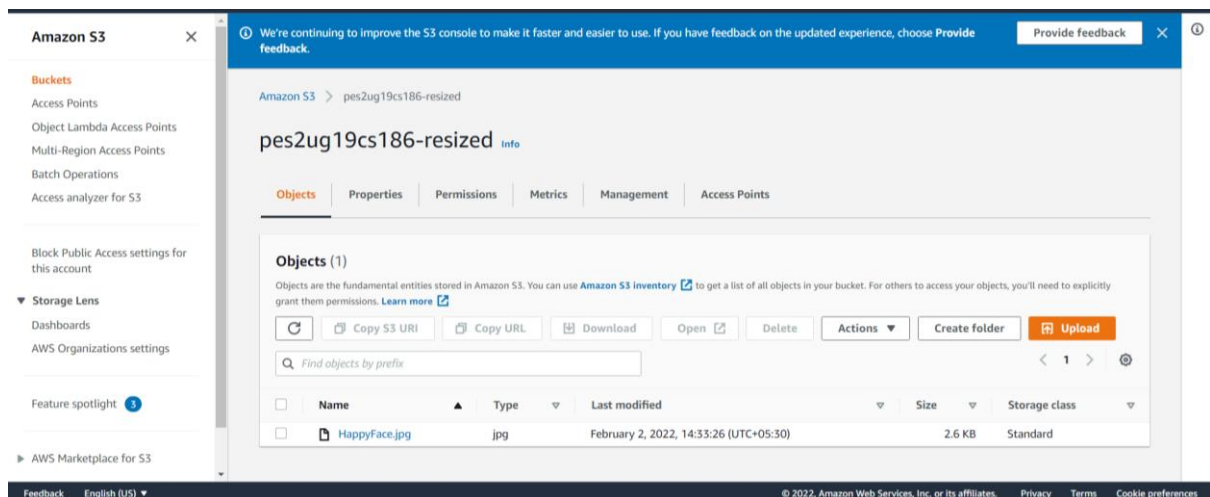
Amazon S3 ×

Buckets
Access Points
Object Lambda Access Points
Multi-Region Access Points
Batch Operations
Access analyzer for S3

Block Public Access settings for this account

▼ Storage Lens
Dashboards
AWS Organizations settings

Feature spotlight 3

▶ AWS Marketplace for S3

ⓘ We're continuing to improve the S3 console to make it faster and easier to use. If you have feedback on the updated experience, choose Provide feedback.

Provide feedback ×

Amazon S3 > pes2ug19cs186-resized

pes2ug19cs186-resized Info

Objects | Properties | Permissions | Metrics | Management | Access Points

Objects (1)

Objects are the fundamental entities stored in Amazon S3. You can use Amazon S3 inventory to get a list of all objects in your bucket. For others to access your objects, you'll need to explicitly grant them permissions. Learn more

Copy S3 URI | Copy URL | Download | Open | Delete | Actions ▼ | Create folder | Upload

Find objects by prefix

< 1 >

| Name ▲ | Type | Last modified | Size | Storage class |
|---|---|---|---|---|
| HappyFace.jpg | jpg | February 2, 2022, 14:33:26 (UTC+05:30) | 2.6 KB | Standard |

Feedback English (US) ▼

© 2022, Amazon Web Services, Inc. or its affiliates. Privacy Terms Cookie preferences